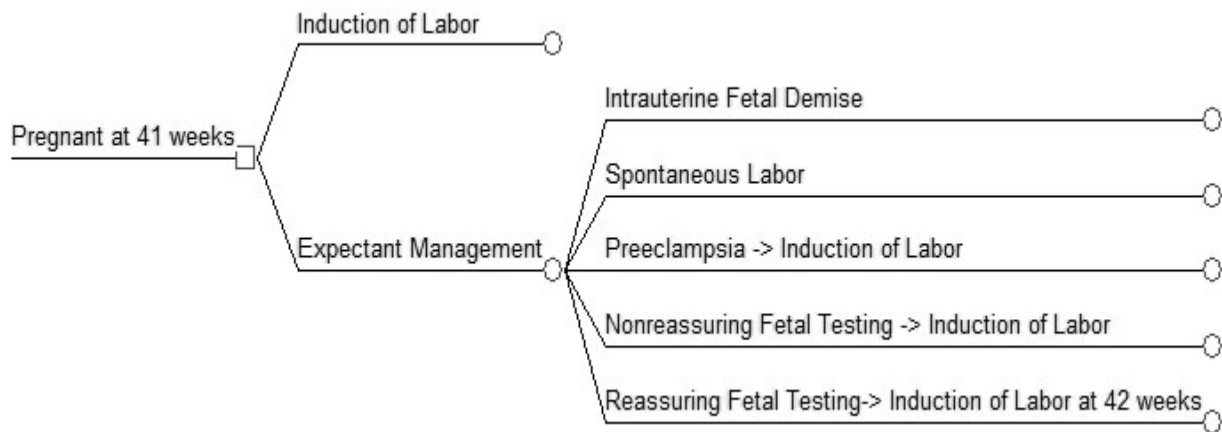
Pregnant at 41 weeks

Induction of Labor

Expectant Management

Intrauterine Fetal Demise

Spontaneous Labor

Preeclampsia -> Induction of Labor

Nonreassuring Fetal Testing -> Induction of Labor

Reassuring Fetal Testing-> Induction of Labor at 42 weeks